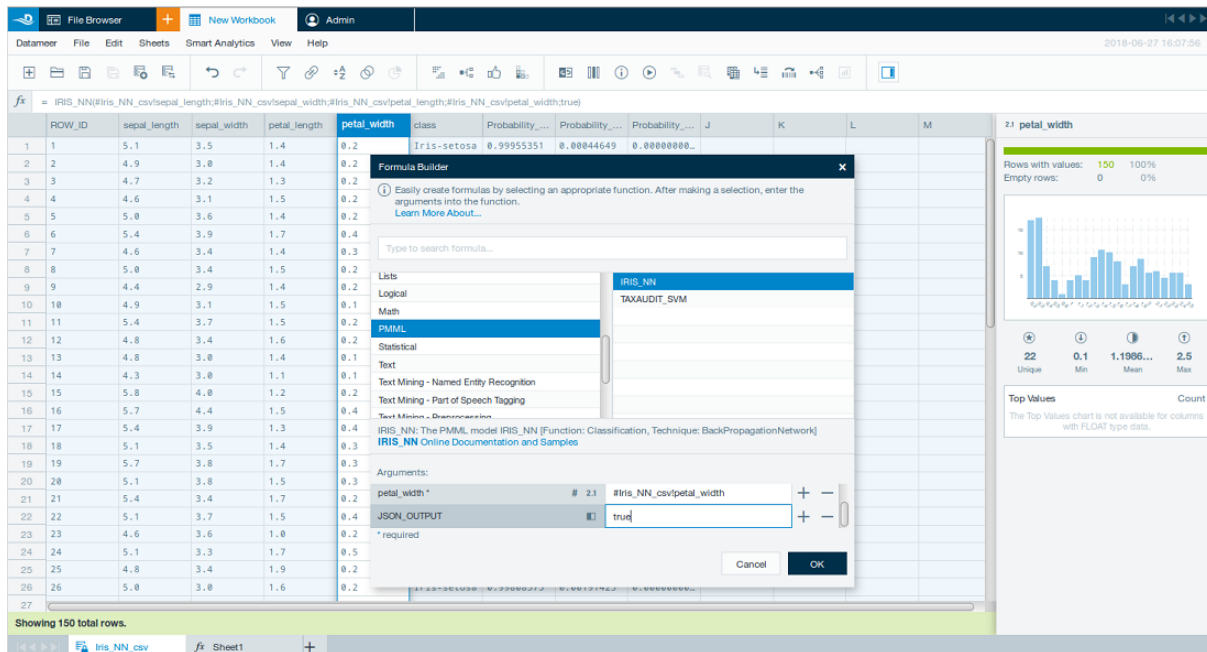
File Browser + New Workbook Admin

Datameer File Edit Sheets Smart Analytics View Help

2018-06-27 16:07:56

$fx$ = IRIS_NN(#Iris_NN_csv!sepal_length;#Iris_NN_csv!sepal_width;#Iris_NN_csv!petal_length;#Iris_NN_csv!petal_width;true)

| | ROW_ID | sepal_length | sepal_width | petal_length | petal_width | class | Probability_... | Probability_... | Probability_... | J | K | L | M |
|---|---|---|---|---|---|---|---|---|---|---|---|---|---|
| 1 | 1 | 5.1 | 3.5 | 1.4 | 0.2 | Iris-setosa | 0.99955351 | 0.00044649 | 0.00000000... | | | | |
| 2 | 2 | 4.9 | 3.0 | 1.4 | 0.2 | | | | | | | | |
| 3 | 3 | 4.7 | 3.2 | 1.3 | 0.2 | | | | | | | | |
| 4 | 4 | 4.6 | 3.1 | 1.5 | 0.2 | | | | | | | | |
| 5 | 5 | 5.0 | 3.6 | 1.4 | 0.2 | | | | | | | | |
| 6 | 6 | 5.4 | 3.9 | 1.7 | 0.4 | | | | | | | | |
| 7 | 7 | 4.6 | 3.4 | 1.4 | 0.3 | | | | | | | | |
| 8 | 8 | 5.0 | 3.4 | 1.5 | 0.2 | | | | | | | | |
| 9 | 9 | 4.4 | 2.9 | 1.4 | 0.2 | | | | | | | | |
| 10 | 10 | 4.9 | 3.1 | 1.5 | 0.1 | | | | | | | | |
| 11 | 11 | 5.4 | 3.7 | 1.5 | 0.2 | | | | | | | | |
| 12 | 12 | 4.8 | 3.4 | 1.6 | 0.2 | | | | | | | | |
| 13 | 13 | 4.8 | 3.0 | 1.4 | 0.1 | | | | | | | | |
| 14 | 14 | 4.3 | 3.0 | 1.1 | 0.1 | | | | | | | | |
| 15 | 15 | 5.8 | 4.0 | 1.2 | 0.2 | | | | | | | | |
| 16 | 16 | 5.7 | 4.4 | 1.5 | 0.4 | | | | | | | | |
| 17 | 17 | 5.4 | 3.9 | 1.3 | 0.4 | | | | | | | | |
| 18 | 18 | 5.1 | 3.5 | 1.4 | 0.3 | | | | | | | | |
| 19 | 19 | 5.7 | 3.8 | 1.7 | 0.3 | | | | | | | | |
| 20 | 20 | 5.1 | 3.8 | 1.5 | 0.3 | | | | | | | | |
| 21 | 21 | 5.4 | 3.4 | 1.7 | 0.2 | | | | | | | | |
| 22 | 22 | 5.1 | 3.7 | 1.5 | 0.4 | | | | | | | | |
| 23 | 23 | 4.6 | 3.6 | 1.0 | 0.2 | | | | | | | | |
| 24 | 24 | 5.1 | 3.3 | 1.7 | 0.5 | | | | | | | | |
| 25 | 25 | 4.8 | 3.4 | 1.9 | 0.2 | | | | | | | | |
| 26 | 26 | 5.0 | 3.0 | 1.6 | 0.2 | Iris-setosa | 0.99868373 | 0.00197425 | 0.00000000... | | | | |
| 27 | | | | | | | | | | | | | |

Formula Builder ×

Easily create formulas by selecting an appropriate function. After making a selection, enter the arguments into the function.
Learn More About...

Type to search formula...

Lists
Logical
Math
PMML
Statistical
Text
Text Mining - Named Entity Recognition
Text Mining - Part of Speech Tagging
Text Mining - Preprocessing

IRIS_NN
TAXAUDIT_SVM

IRIS_NN: The PMML model IRIS_NN [Function: Classification, Technique: BackPropagationNetwork]
IRIS_NN Online Documentation and Samples

Arguments:
petal_width * # 2.1 #Iris_NN_csv!petal_width + −
JSON_OUTPUT true + −
* required

Cancel OK

2.1 petal_width

Rows with values: 150 100%
Empty rows: 0 0%

22 Unique
0.1 Min
1.1986... Mean
2.5 Max

Top Values Count
The Top Values chart is not available for columns with FLOAT type data.

Showing 150 total rows.

Iris_NN_csv Sheet1 +